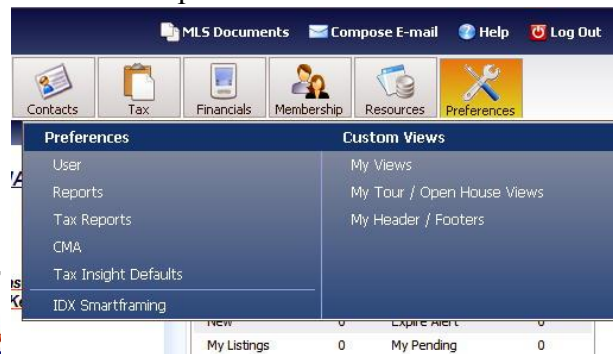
MLS Documents Compose E-mail Help Log Out

Contacts Tax Financials Membership Resources Preferences

Preferences
User
Reports
Tax Reports
CMA
Tax Insight Defaults
IDX Smartframing

Custom Views
My Views
My Tour / Open House Views
My Header / Footers

| New | 0 | Expire Alert | 0 |
|---|---|---|---|
| My Listings | 0 | My Pending | 0 |